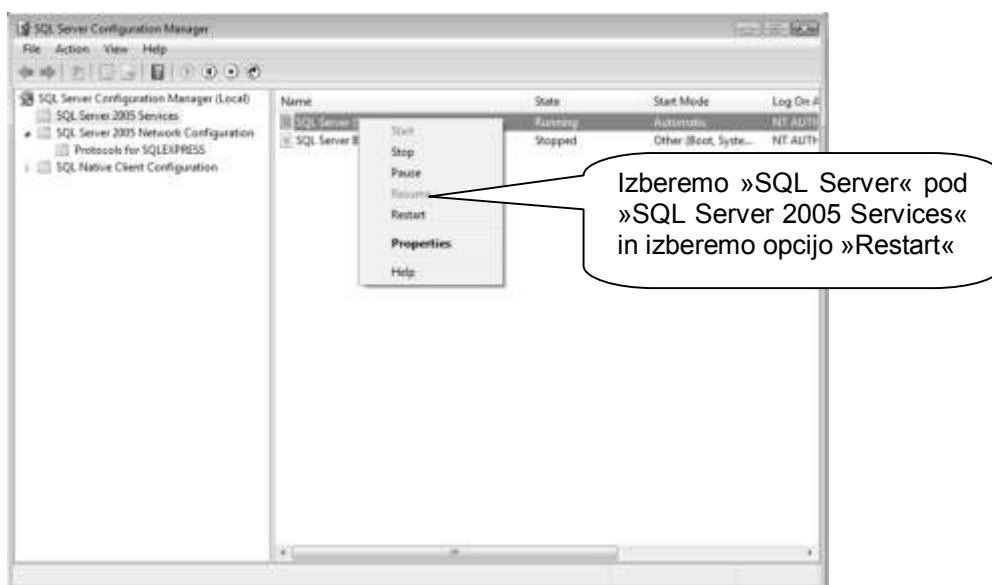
SQL Server Configuration Manager

File Action View Help

SQL Server Configuration Manager (Local)
SQL Server 2005 Services
SQL Server 2005 Network Configuration
Protocols for SQLEXPRESS
SQL Native Client Configuration

| Name | State | Start Mode | Log On A |
|---|---|---|---|
| SQL Server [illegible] | Running | Automatic | NT AUTH |
| SQL Server B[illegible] | Stopped | Other (Boot, Syste... | NT AUTH |

Start
Stop
Pause
Resume
Restart
Properties
Help

Izberemo »SQL Server« pod »SQL Server 2005 Services« in izberemo opcijo »Restart«